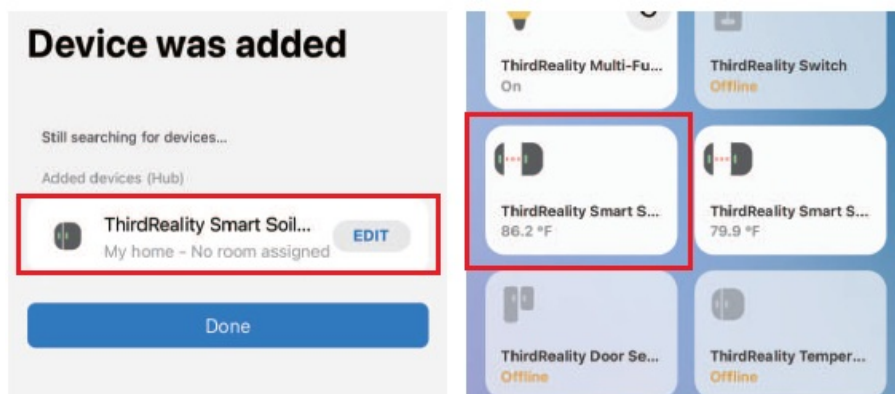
Device was added

Still searching for devices...

Added devices (Hub)

ThirdReality Smart Soil...
My home - No room assigned
EDIT

Done

ThirdReality Multi-Fu...
On

ThirdReality Switch
Offline

ThirdReality Smart S...
86.2 °F

ThirdReality Smart S...
79.9 °F

ThirdReality Door Se...
Offline

ThirdReality Temper...
Offline